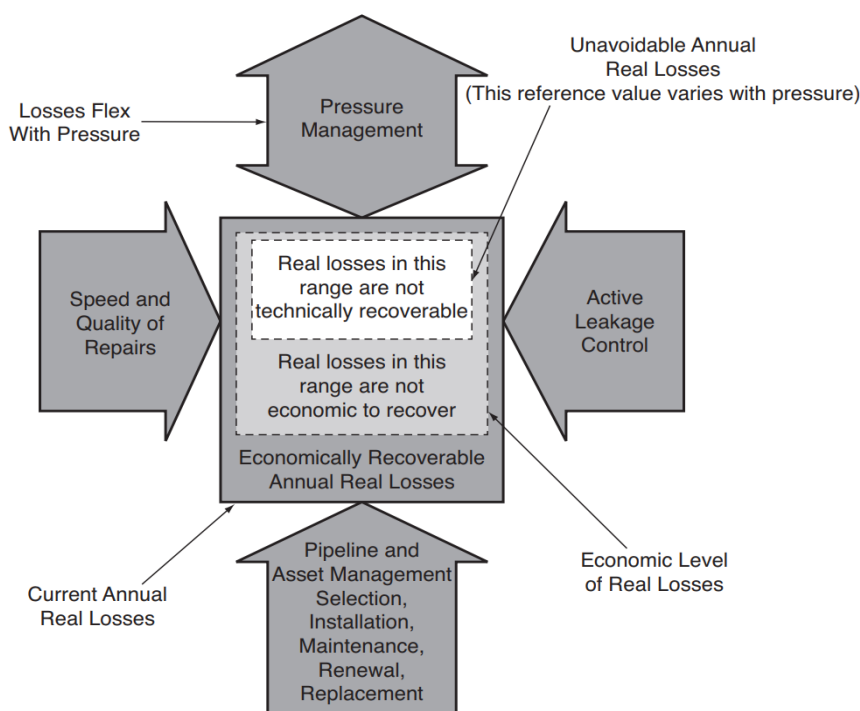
Unavoidable Annual Real Losses
(This reference value varies with pressure)

Losses Flex With Pressure

Pressure Management

Real losses in this range are not technically recoverable

Real losses in this range are not economic to recover

Speed and Quality of Repairs

Active Leakage Control

Economically Recoverable Annual Real Losses

Pipeline and Asset Management Selection, Installation, Maintenance, Renewal, Replacement

Current Annual Real Losses

Economic Level of Real Losses